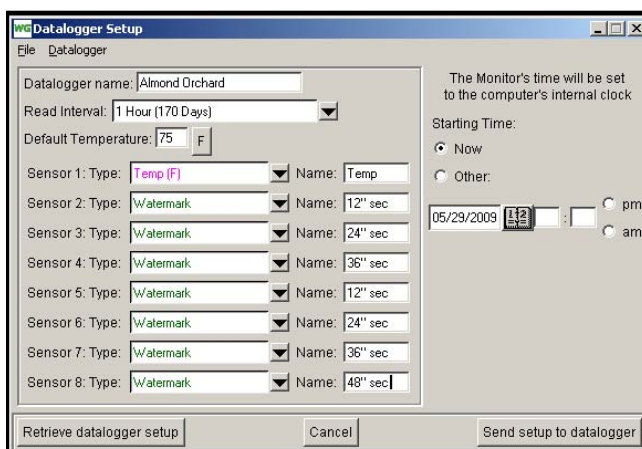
WC Datalogger Setup

File Datalogger

Datalogger name: Almond Orchard

Read Interval: 1 Hour (170 Days)

Default Temperature: 75 F

Sensor 1: Type: Temp (F) Name: Temp

Sensor 2: Type: Watermark Name: 12" sec

Sensor 3: Type: Watermark Name: 24" sec

Sensor 4: Type: Watermark Name: 36" sec

Sensor 5: Type: Watermark Name: 12" sec

Sensor 6: Type: Watermark Name: 24" sec

Sensor 7: Type: Watermark Name: 36" sec

Sensor 8: Type: Watermark Name: 48" sec

The Monitor's time will be set to the computer's internal clock

Starting Time:

Now

Other:

05/29/2009 12 : pm am

Retrieve datalogger setup

Cancel

Send setup to datalogger